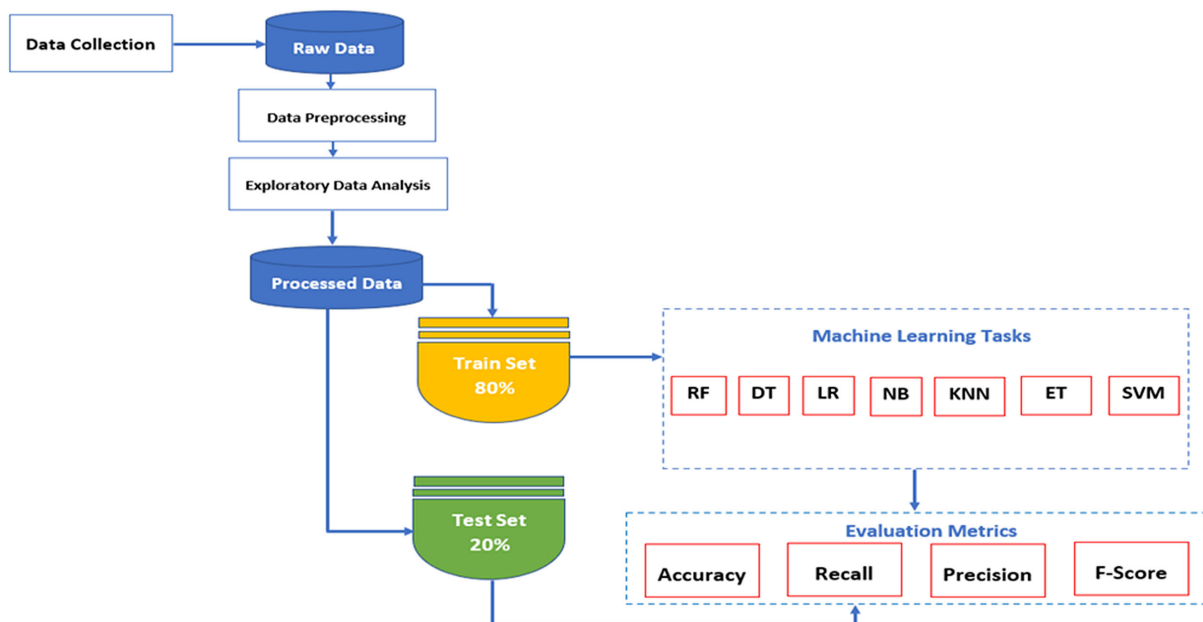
Data Collection

Raw Data

Data Preprocessing

Exploratory Data Analysis

Processed Data

Train Set
80%

Machine Learning Tasks

RF

DT

LR

NB

KNN

ET

SVM

Test Set
20%

Evaluation Metrics

Accuracy

Recall

Precision

F-Score